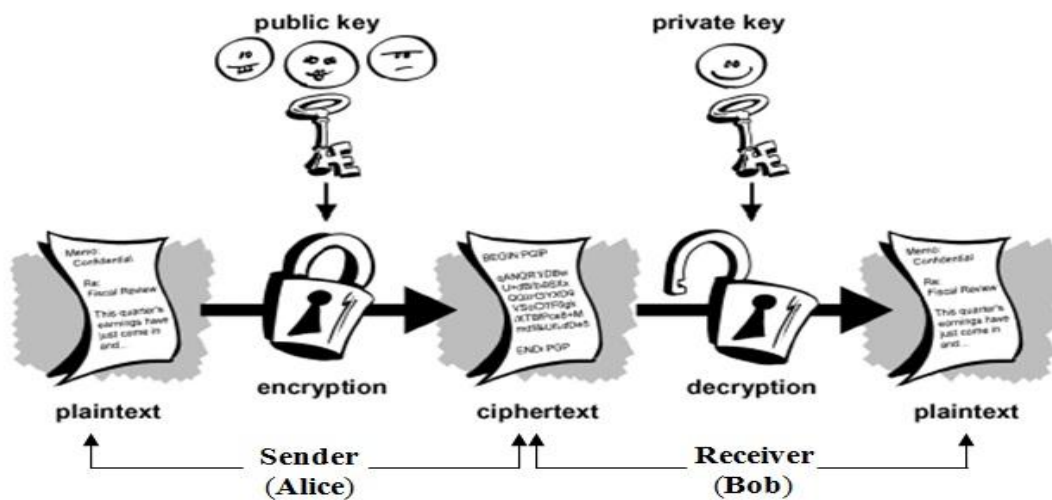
public key

private key

Memo: Confidential

Re: Fiscal Review

This quarter's earnings have just come in and...

encryption

BEGIN PGP

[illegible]

END PGP

decryption

Memo: Confidential

Re: Fiscal Review

This quarter's earnings have just come in and...

plaintext

ciphertext

plaintext

Sender (Alice)

Receiver (Bob)